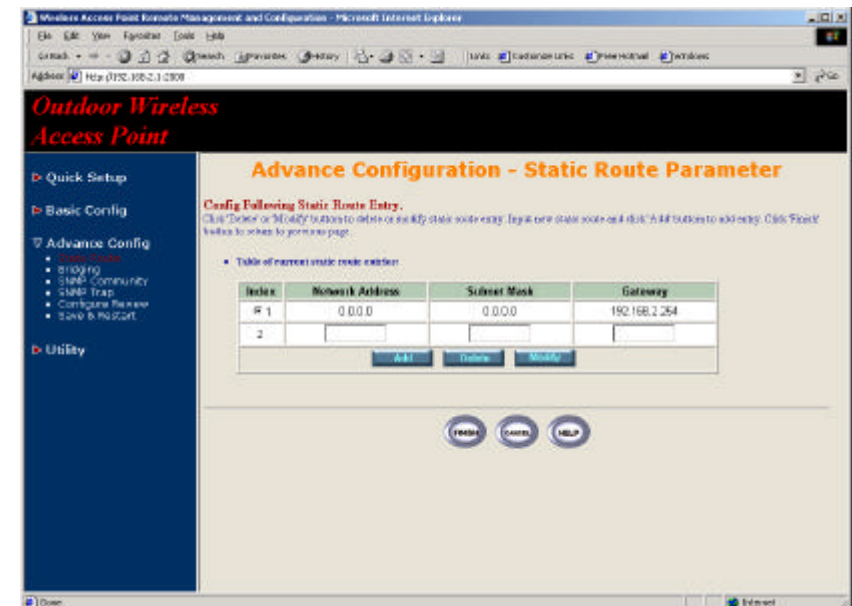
Wireless Access Point Remote Management and Configuration - Microsoft Internet Explorer

File Edit View Favorites Tools Help

Back Search Favorites History Links Customize Links Free Hotmail Windows

Address http://192.168.2.1:2000

Go

Outdoor Wireless Access Point

▷ Quick Setup

▷ Basic Config

▽ Advance Config

• Static Route
• Bridging
• SNMP Community
• SNMP Trap
• Configure Review
• Save & Restart

▷ Utility

Advance Configuration - Static Route Parameter

Config Following Static Route Entry.

Click 'Delete' or 'Modify' buttons to delete or modify static route entry. Input new static route and click 'Add' buttons to add entry. Click 'Finish' button to return to previous page.

• Table of current static route entries:

| Index | Network Address | Subnet Mask | Gateway |
|---|---|---|---|
| 1 | 0.0.0.0 | 0.0.0.0 | 192.168.2.254 |
| 2 | | | |

Add Delete Modify

FINISH CANCEL HELP

Done

Internet